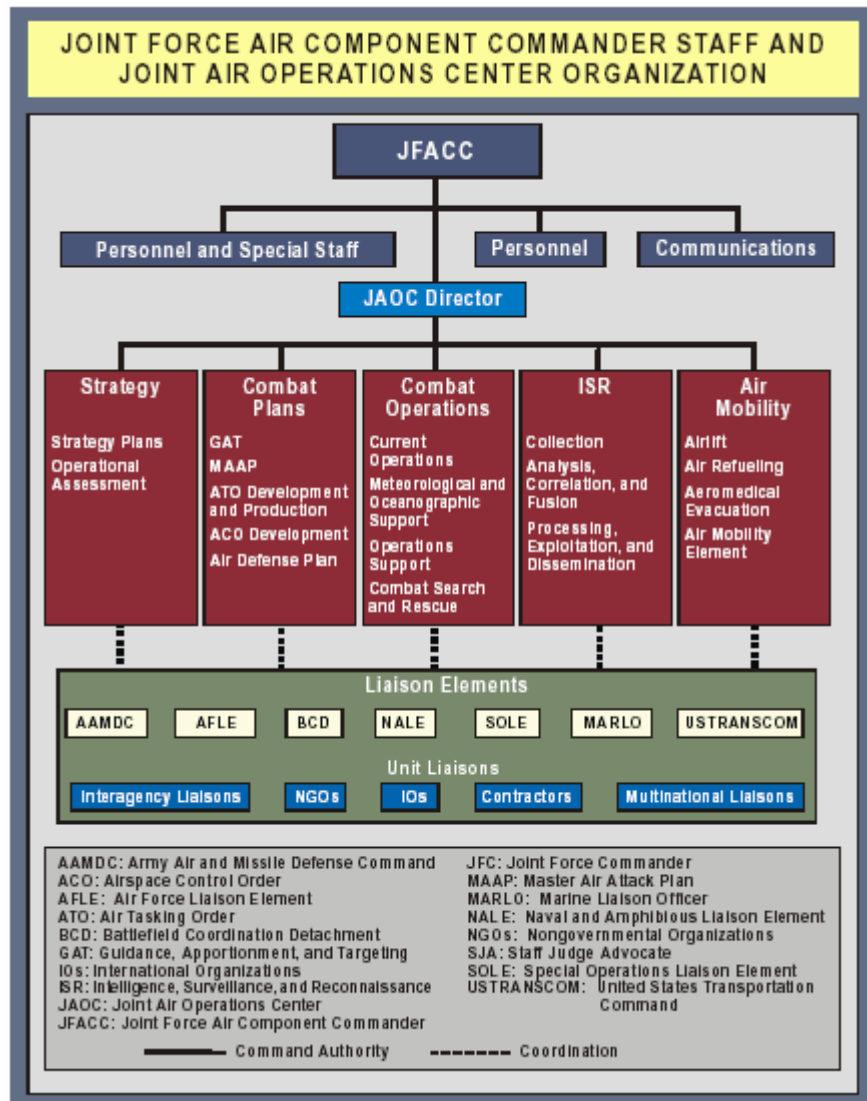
JOINT FORCE AIR COMPONENT COMMANDER STAFF AND JOINT AIR OPERATIONS CENTER ORGANIZATION

JFACC

Personnel and Special Staff

Personnel

Communications

JAOC Director

Strategy

Strategy Plans
Operational Assessment

Combat Plans

GAT
MAAP
ATO Development and Production
ACO Development
Air Defense Plan

Combat Operations

Current Operations
Meteorological and Oceanographic Support
Operations Support
Combat Search and Rescue

ISR

Collection
Analysis, Correlation, and Fusion
Processing, Exploitation, and Dissemination

Air Mobility

Airlift
Air Refueling
Aeromedical Evacuation
Air Mobility Element

Liaison Elements

AAMDC
AFLE
BCD
NALE
SOLE
MARLO
USTRANSCOM

Unit Liaisons

Interagency Liaisons
NGOs
IOs
Contractors
Multinational Liaisons

AAMDC: Army Air and Missile Defense Command
ACO: Airspace Control Order
AFLE: Air Force Liaison Element
ATO: Air Tasking Order
BCD: Battlefield Coordination Detachment
GAT: Guidance, Apportionment, and Targeting
IOs: International Organizations
ISR: Intelligence, Surveillance, and Reconnaissance
JAOC: Joint Air Operations Center
JFACC: Joint Force Air Component Commander

JFC: Joint Force Commander
MAAP: Master Air Attack Plan
MARLO: Marine Liaison Officer
NALE: Naval and Amphibious Liaison Element
NGOs: Nongovernmental Organizations
SJA: Staff Judge Advocate
SOLE: Special Operations Liaison Element
USTRANSCOM: United States Transportation Command

Command Authority
Coordination